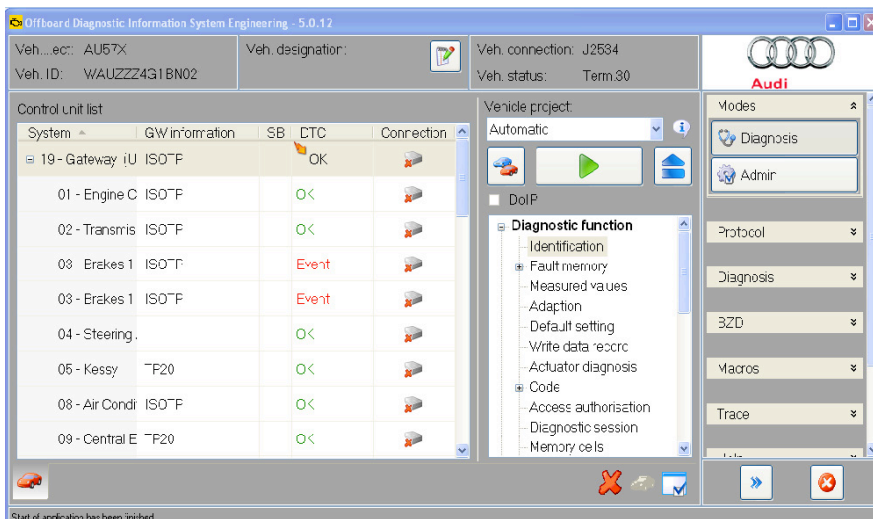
Offboard Diagnostic Information System Engineering - 5.0.12

Veh....ect: AU57X
Veh. ID: WAUZZZ4G1BN02
Veh. designation:
Veh. connection: J2534
Veh. status: Term.30
Audi

Control unit list

| System | GW information | SB | DTC | Connection |
|---|---|---|---|---|
| 19 - Gateway (U | ISOTP | | OK | |
| 01 - Engine C | ISOTP | | OK | |
| 02 - Transmis | ISOTP | | OK | |
| 03 - Brakes 1 | ISOTP | | Event | |
| 03 - Brakes 1 | ISOTP | | Event | |
| 04 - Steering . | | | OK | |
| 05 - Kessy | TP20 | | OK | |
| 08 - Air Condi | ISOTP | | OK | |
| 09 - Central E | TP20 | | OK | |

Vehicle project:
Automatic
DoIP
Diagnostic function
Identification
Fault memory
Measured values
Adaption
Default setting
Write data record
Actuator diagnosis
Code
Access authorisation
Diagnostic session
Memory cells

Modes
Diagnosis
Admin
Protocol
Diagnosis
BZD
Macros
Trace
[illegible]

Start of application has been finished